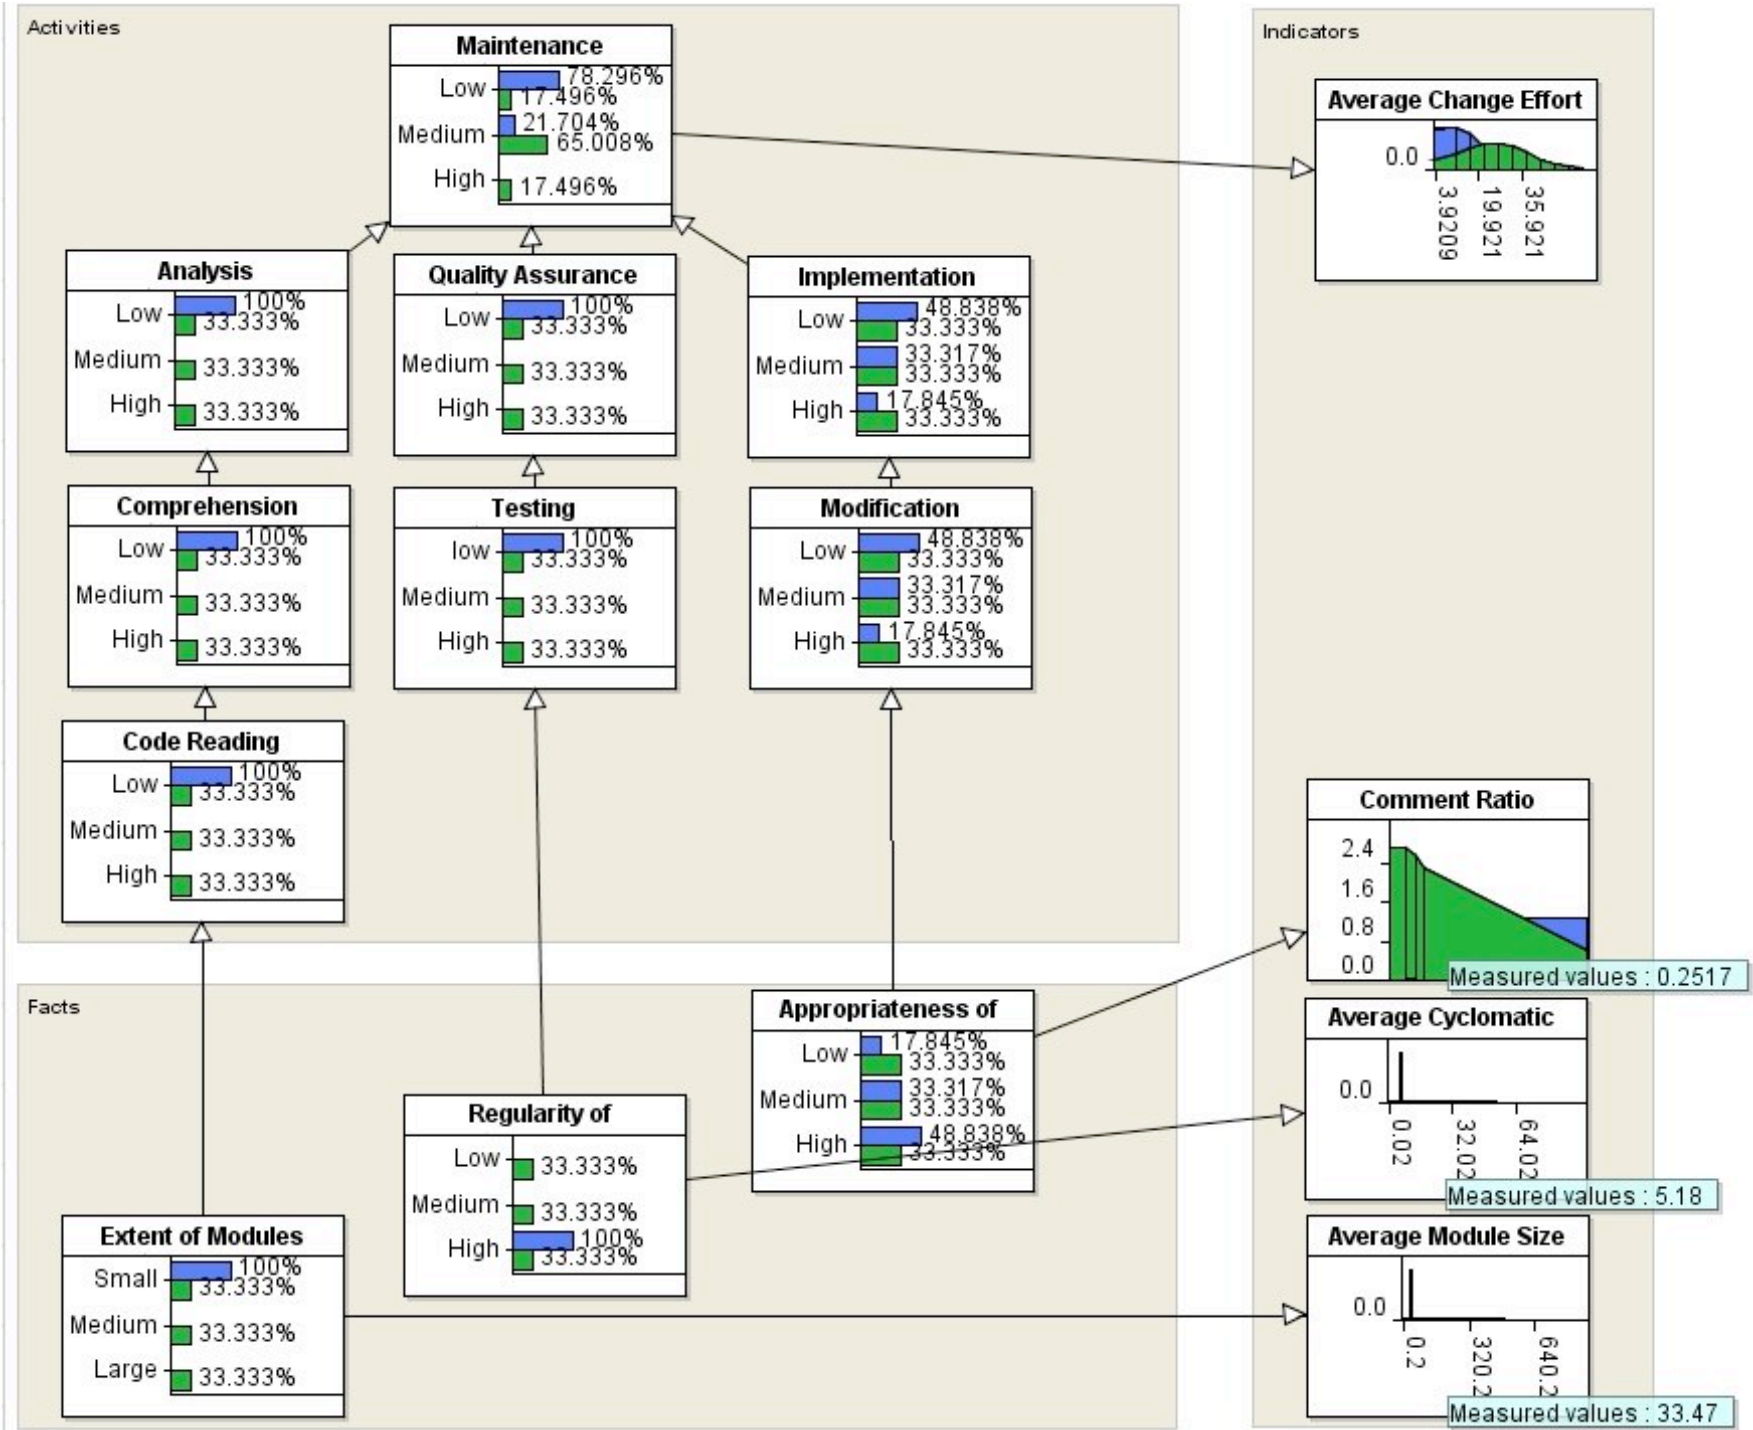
Activities

Maintenance
Low 78.296% 17.496%
Medium 21.704% 65.008%
High 17.496%

Analysis
Low 100% 33.333%
Medium 33.333%
High 33.333%

Quality Assurance
Low 100% 33.333%
Medium 33.333%
High 33.333%

Implementation
Low 48.838% 33.333%
Medium 33.317% 33.333%
High 17.845% 33.333%

Comprehension
Low 100% 33.333%
Medium 33.333%
High 33.333%

Testing
low 100% 33.333%
Medium 33.333%
High 33.333%

Modification
Low 48.838% 33.333%
Medium 33.317% 33.333%
High 17.845% 33.333%

Code Reading
Low 100% 33.333%
Medium 33.333%
High 33.333%

Indicators

Average Change Effort
0.0
3.9209 19.921 35.921

Comment Ratio
2.4
1.6
0.8
0.0
Measured values : 0.2517

Average Cyclomatic
0.0
0.02 32.02 64.02
Measured values : 5.18

Average Module Size
0.0
0.2 320.2 640.2
Measured values : 33.47

Facts

Appropriateness of
Low 17.845% 33.333%
Medium 33.317% 33.333%
High 48.838% 33.333%

Regularity of
Low 33.333%
Medium 33.333%
High 100% 33.333%

Extent of Modules
Small 100% 33.333%
Medium 33.333%
Large 33.333%